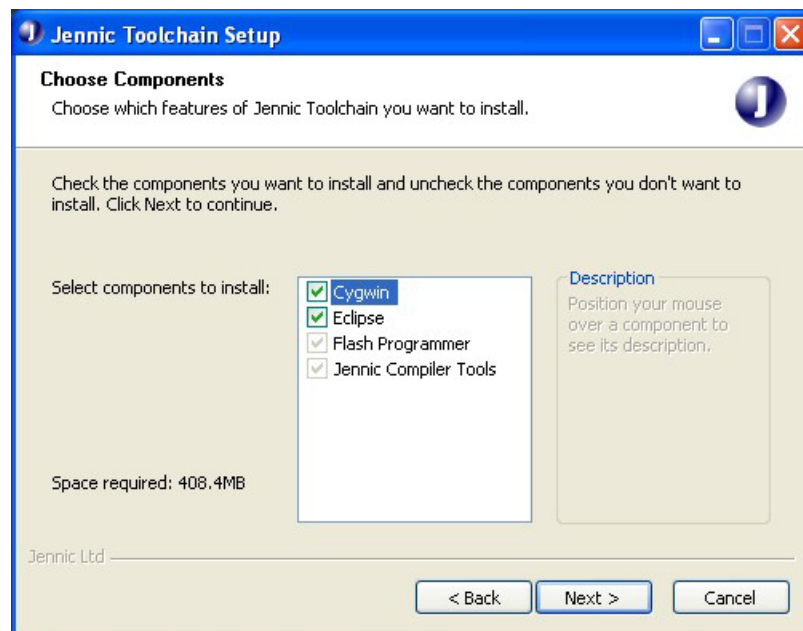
Jennic Toolchain Setup

Choose Components
Choose which features of Jennic Toolchain you want to install.

Check the components you want to install and uncheck the components you don't want to install. Click Next to continue.

Select components to install:
Cygwin
Eclipse
Flash Programmer
Jennic Compiler Tools

Description
Position your mouse over a component to see its description.

Space required: 408.4MB

Jennic Ltd

< Back
Next >
Cancel